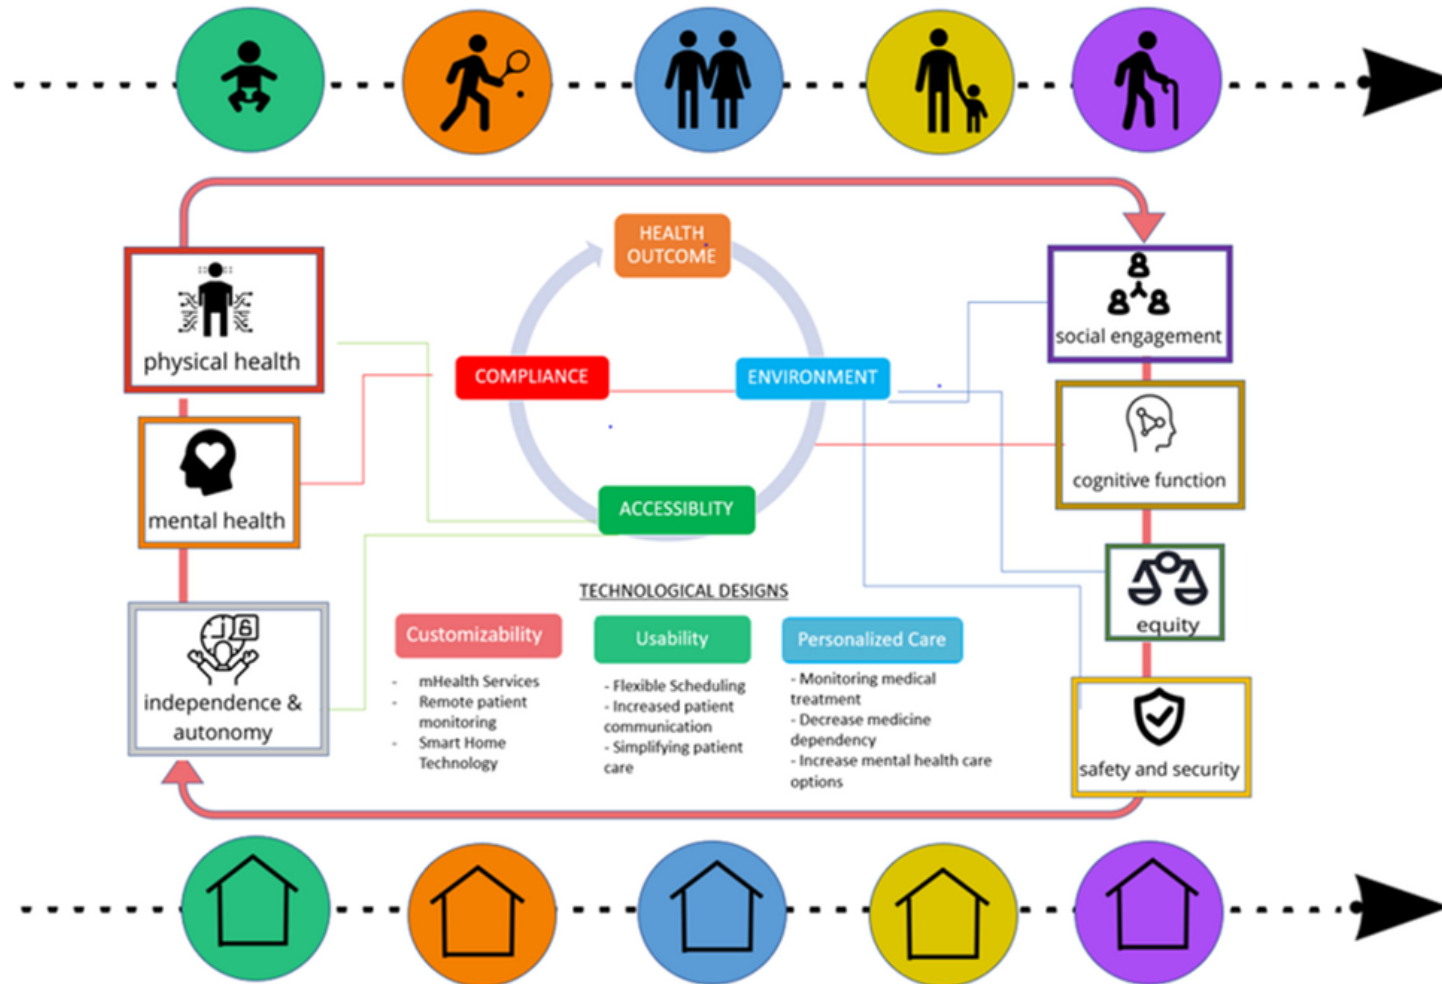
physical health

mental health

independence & autonomy

HEALTH OUTCOME

COMPLIANCE

ENVIRONMENT

ACCESSIBLITY

social engagement

cognitive function

equity

safety and security

TECHNOLOGICAL DESIGNS

Customizability

- mHealth Services
- Remote patient monitoring
- Smart Home Technology

Usability

- Flexible Scheduling
- Increased patient communication
- Simplifying patient care

Personalized Care

- Monitoring medical treatment
- Decrease medicine dependency
- Increase mental health care options